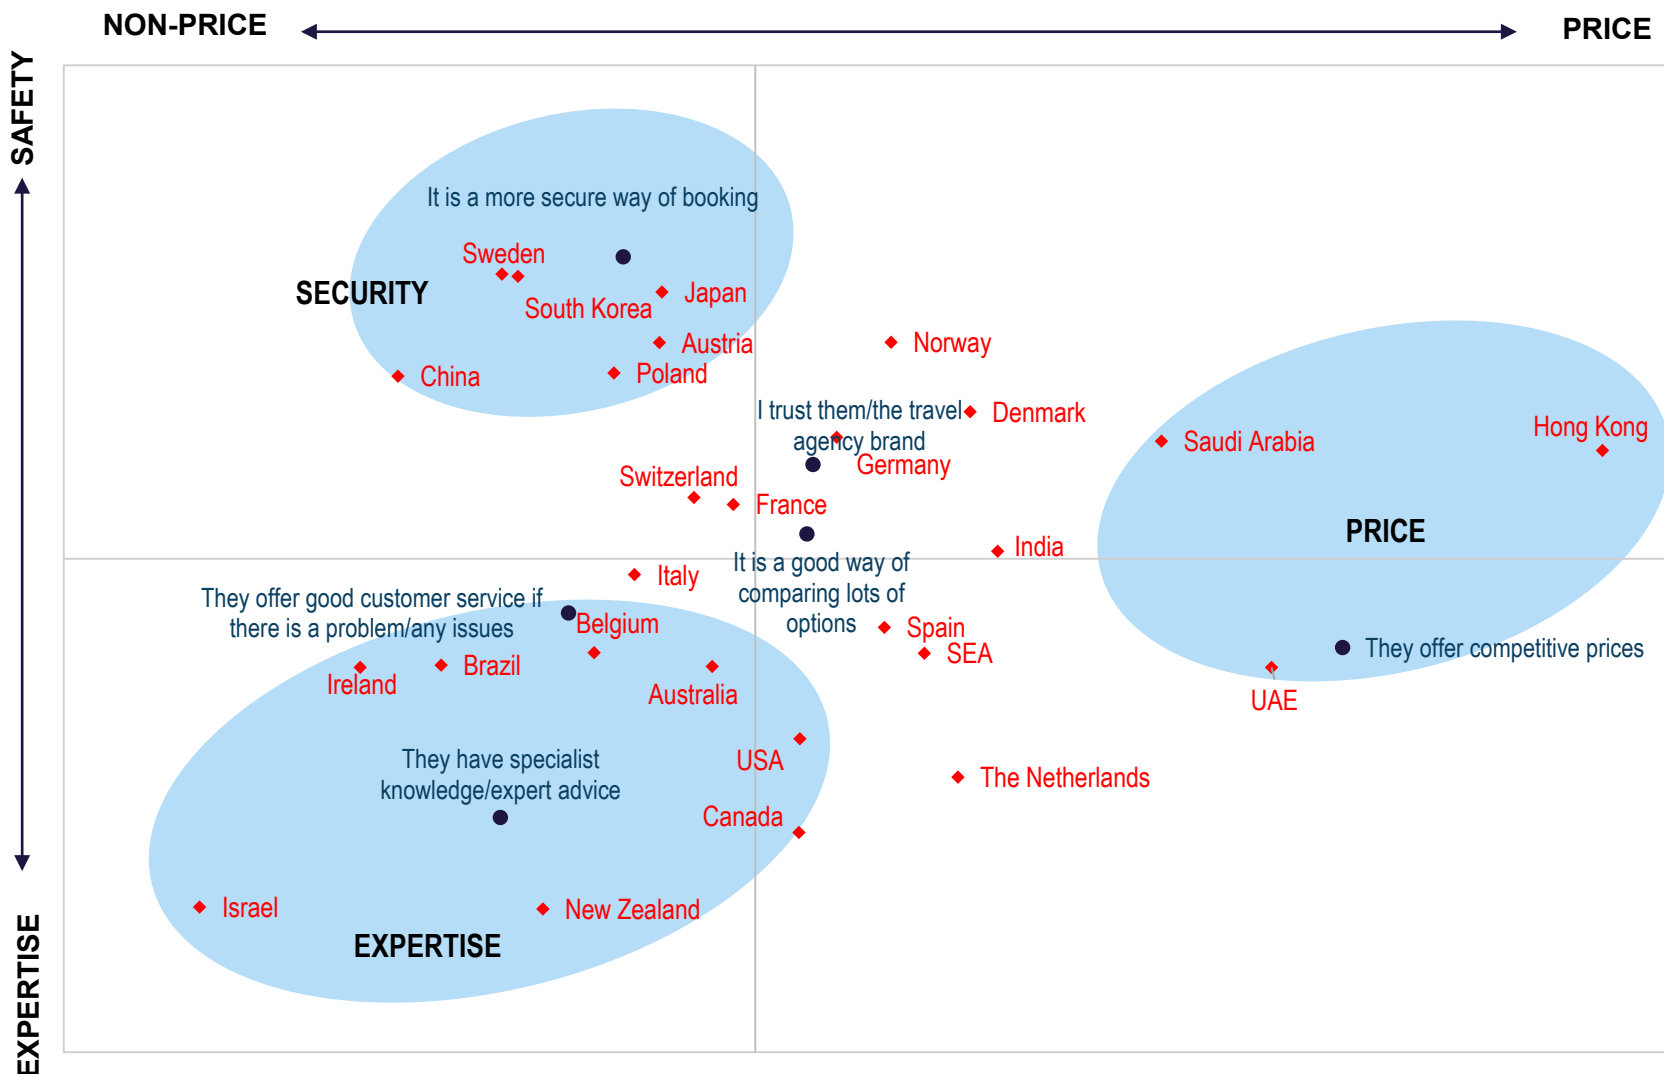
NON-PRICE

PRICE

SAFETY

EXPERTISE

It is a more secure way of booking

Sweden

SECURITY

South Korea

Japan

Austria

China

Poland

Norway

I trust them/the travel agency brand

Denmark

Germany

Saudi Arabia

Hong Kong

Switzerland

France

PRICE

India

Italy

It is a good way of comparing lots of options

They offer good customer service if there is a problem/any issues

Belgium

Spain

SEA

They offer competitive prices

Ireland

Brazil

Australia

UAE

They have specialist knowledge/expert advice

USA

The Netherlands

Canada

Israel

New Zealand

EXPERTISE